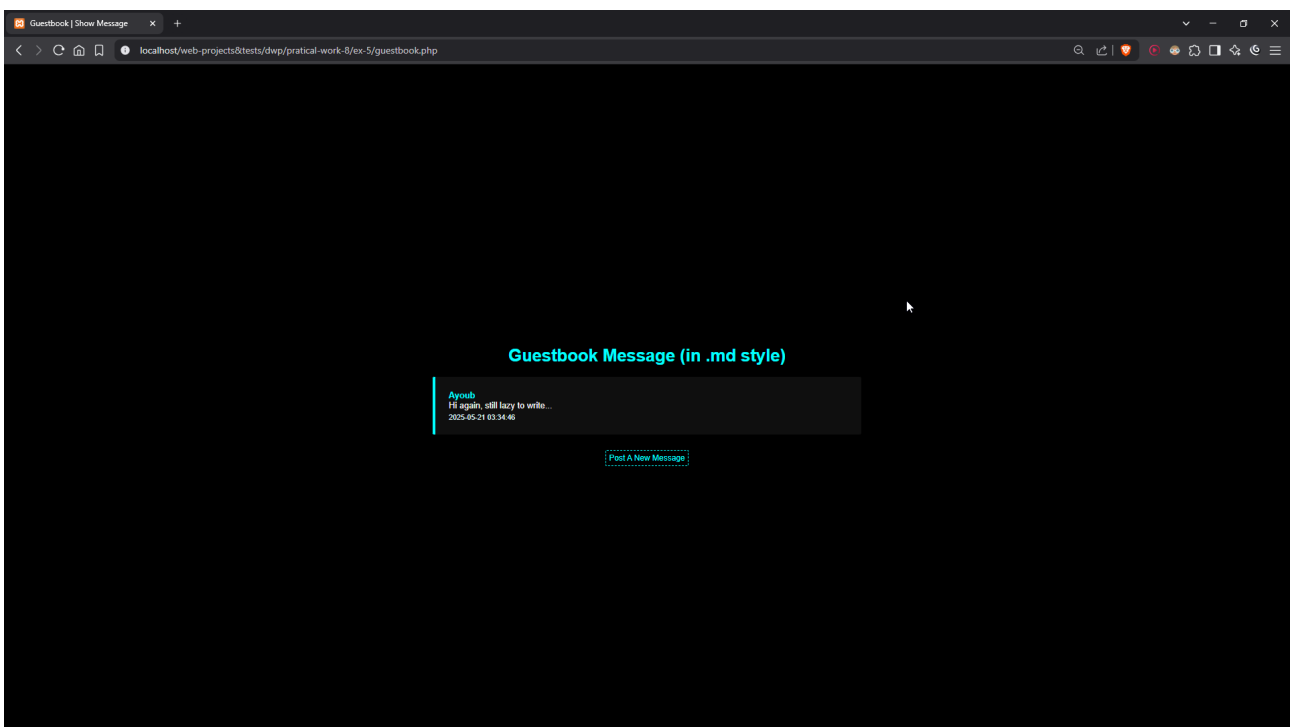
Guestbook | Show Message

localhost/web-projects&tests/dwp/pratical-work-8/ex-5/guestbook.php

Guestbook Message (in .md style)

Ayoub
Hi again, still lazy to write...
2025-05-21 03:34:46

Post A New Message